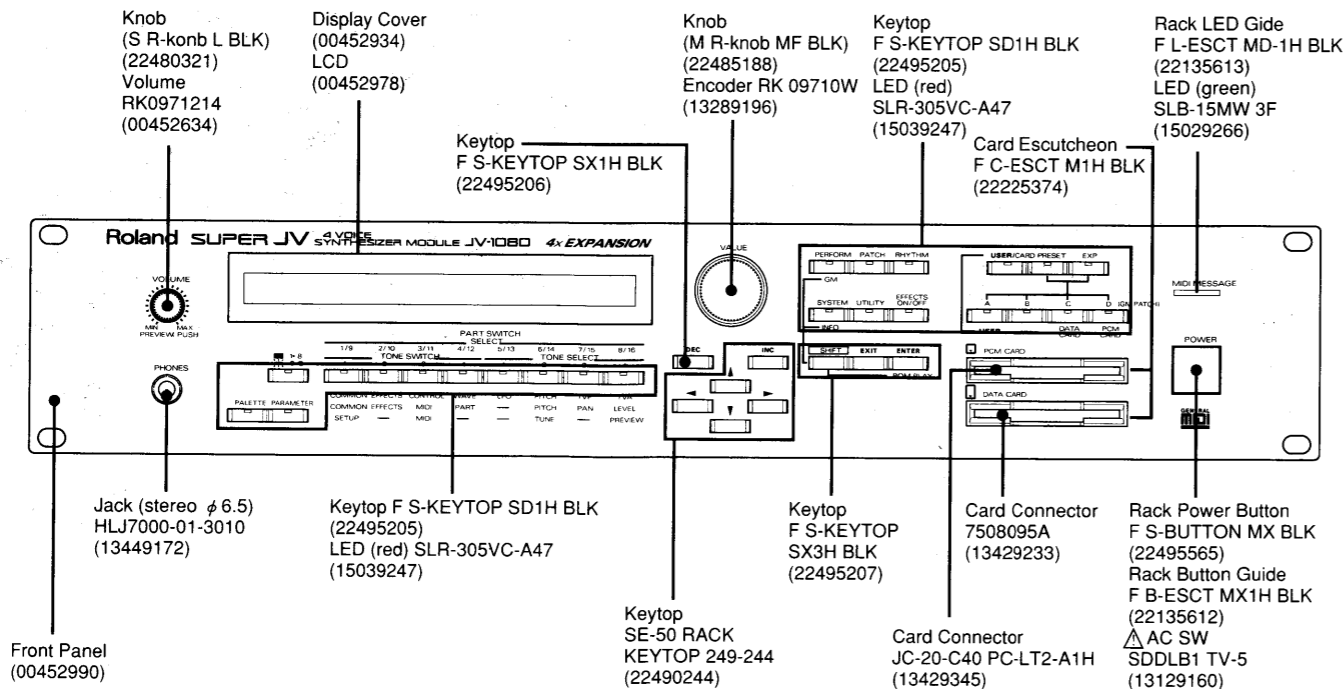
Knob
(S R-konb L BLK)
(22480321)
Volume
RK0971214
(00452634)

Display Cover
(00452934)
LCD
(00452978)

Knob
(M R-knob MF BLK)
(22485188)
Encoder RK 09710W
(13289196)

Keytop
F S-KEYTOP SD1H BLK
(22495205)
LED (red)
SLR-305VC-A47
(15039247)

Rack LED Gide
F L-ESCT MD-1H BLK
(22135613)
LED (green)
SLB-15MW 3F
(15029266)

Keytop
F S-KEYTOP SX1H BLK
(22495206)

Card Escutcheon
F C-ESCT M1H BLK
(22225374)

Roland SUPER JV 4 VOICE SYNTHESIZER MODULE JV-1080 4x EXPANSION

VOLUME
MIN MAX
PREVIEW PUSH

VALUE

PERFORM PATCH RHYTHM
GM
SYSTEM UTILITY EFFECTS ON/OFF
INFO

USER/CARD PRESET EXP
A B C D
DATA CARD PCM CARD

MIDI MESSAGE

POWER

PHONES

PART SWITCH SELECT
1/9 2/10 3/11 4/12 5/13 6/14 7/15 8/16
TONE SWITCH TONE SELECT

PALETTE PARAMETER
COMMON EFFECTS CONTROL WAVE LFO PITCH TVF TVA
COMMON EFFECTS MIDI PART PITCH PAN LEVEL
SETUP — MIDI — — TUNE — PREVIEW

DEC INC

SHIFT EXIT ENTER

PCM CARD
DATA CARD

Jack (stereo $\phi$ 6.5)
HLJ7000-01-3010
(13449172)

Keytop F S-KEYTOP SD1H BLK
(22495205)
LED (red) SLR-305VC-A47
(15039247)

Keytop
F S-KEYTOP
SX3H BLK
(22495207)

Card Connector
7508095A
(13429233)

Rack Power Button
F S-BUTTON MX BLK
(22495565)
Rack Button Guide
F B-ESCT MX1H BLK
(22135612)
⚠AC SW
SDDLB1 TV-5
(13129160)

Front Panel
(00452990)

Keytop
SE-50 RACK
KEYTOP 249-244
(22490244)

Card Connector
JC-20-C40 PC-LT2-A1H
(13429345)